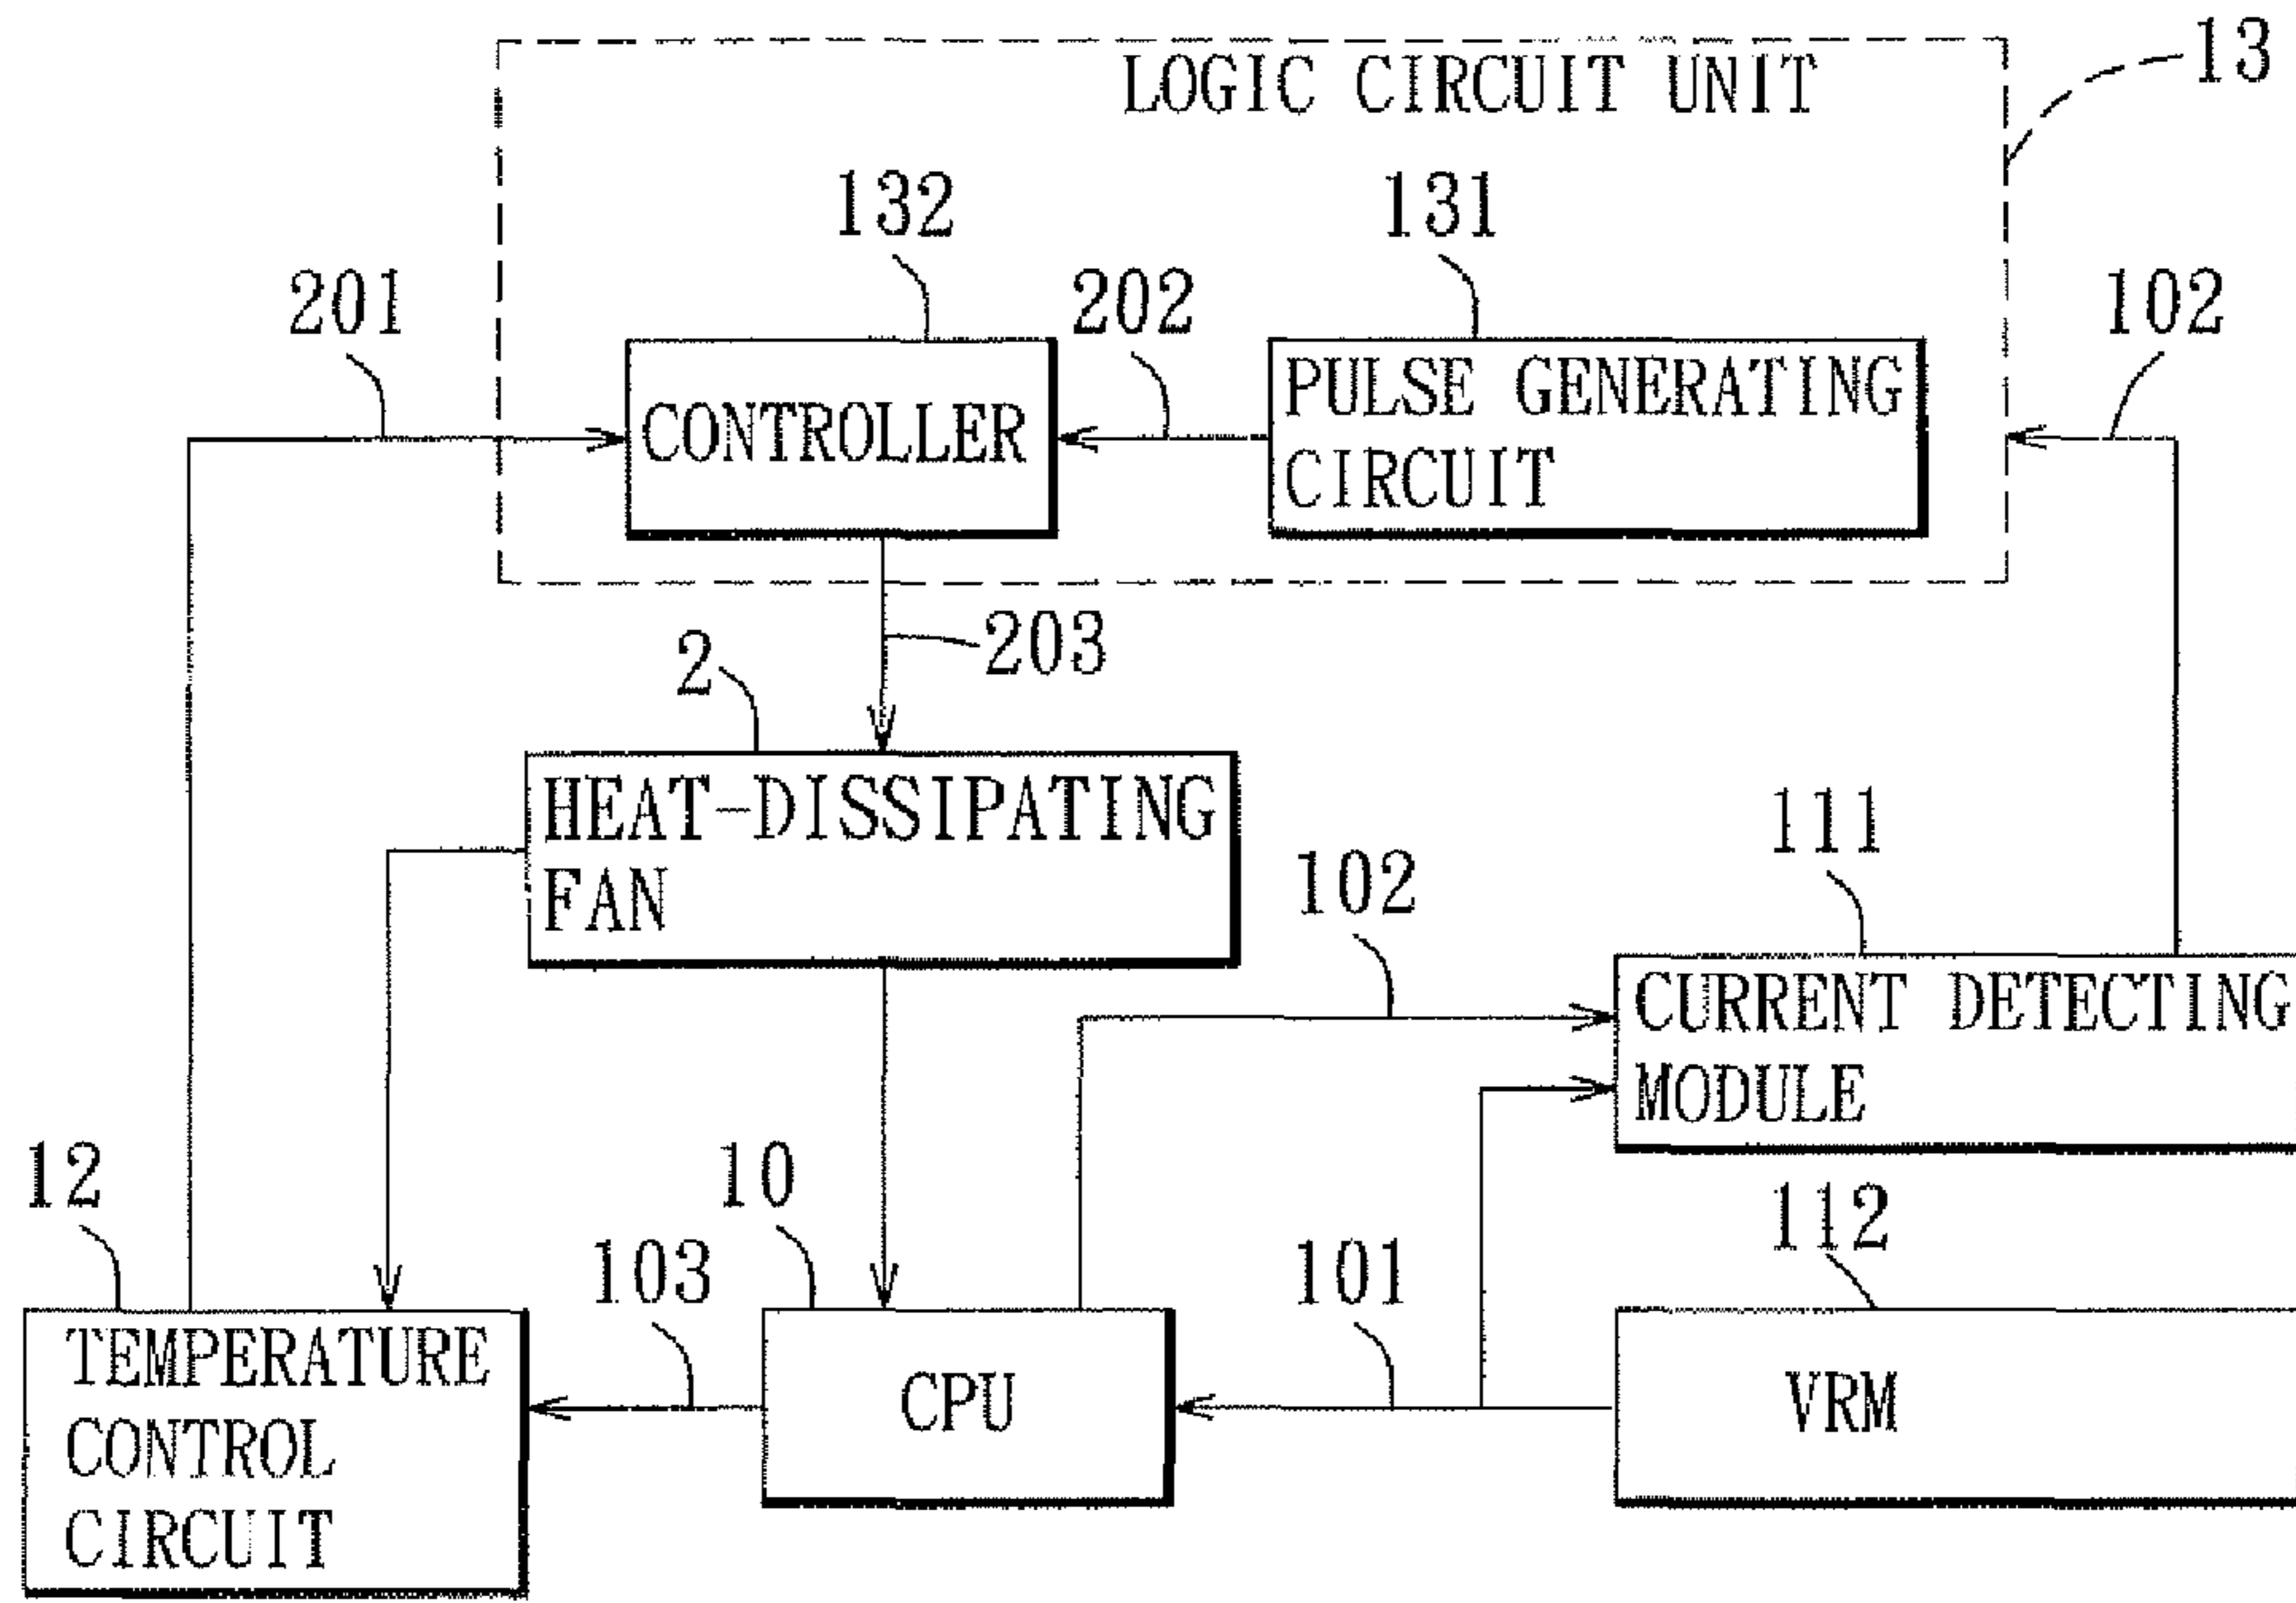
LOGIC CIRCUIT UNIT

13

132

131

201

202

102

CONTROLLER

PULSE GENERATING CIRCUIT

203

2

HEAT-DISSIPATING FAN

111

102

102

CURRENT DETECTING MODULE

12

10

112

103

101

TEMPERATURE CONTROL CIRCUIT

CPU

VRM